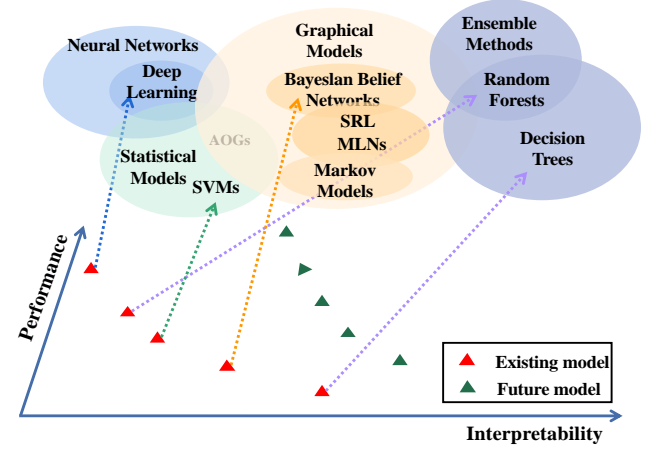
Neural Networks
Deep Learning
Graphical Models
Bayeslan Belief Networks
SRL
MLNs
Markov Models
Ensemble Methods
Random Forests
Decision Trees
AOGs
Statistical Models
SVMs
Performance
Existing model
Future model
Interpretability